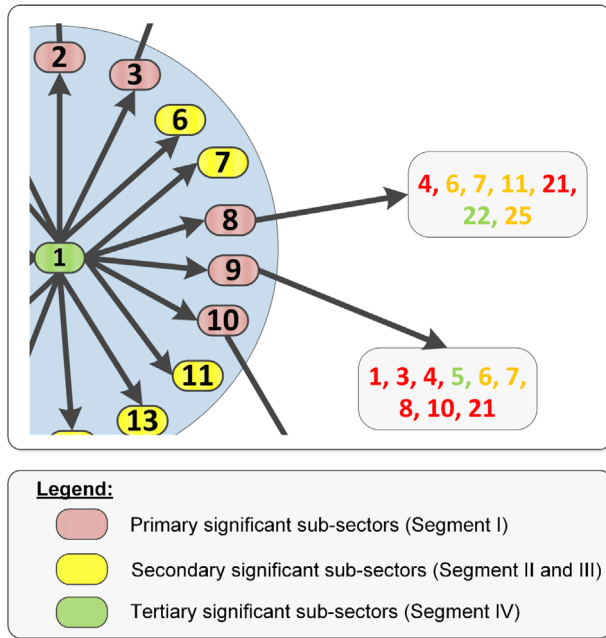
2
3
6
7
8
1
9
10
11
13

4, 6, 7, 11, 21, 22, 25

1, 3, 4, 5, 6, 7, 8, 10, 21

Legend:
Primary significant sub-sectors (Segment I)
Secondary significant sub-sectors (Segment II and III)
Tertiary significant sub-sectors (Segment IV)